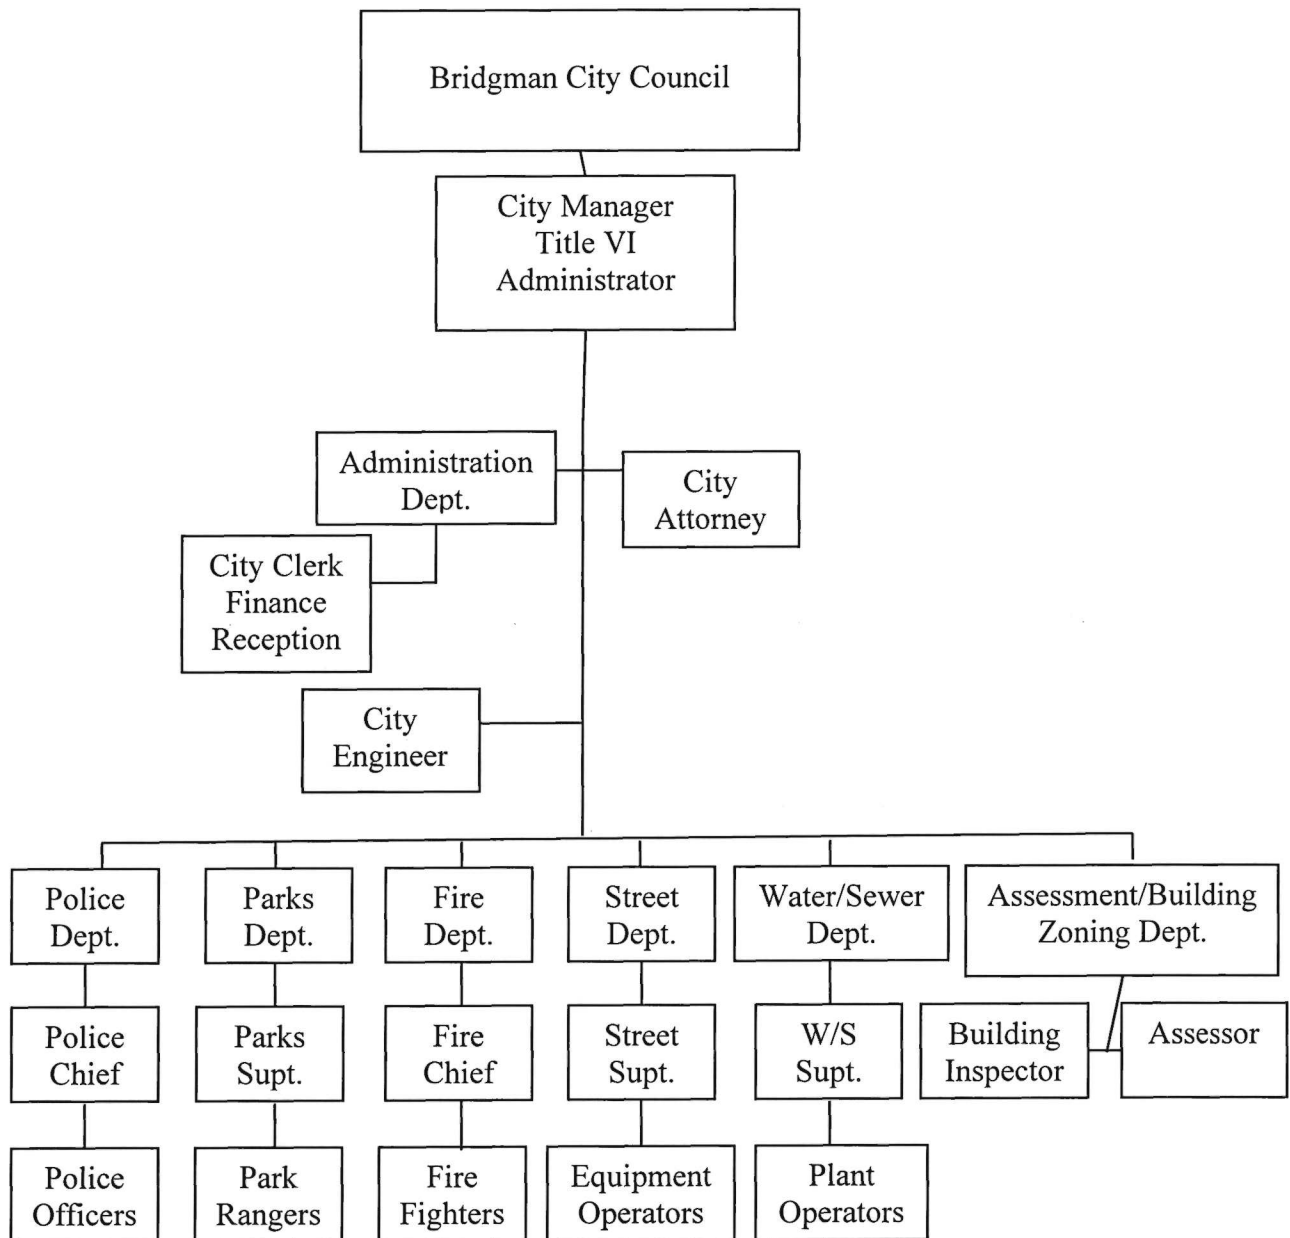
Bridgman City Council

City Manager
Title VI
Administrator

Administration Dept.

City Attorney

City Clerk
Finance
Reception

City Engineer

Police Dept.

Police Chief

Police Officers

Parks Dept.

Parks Supt.

Park Rangers

Fire Dept.

Fire Chief

Fire Fighters

Street Dept.

Street Supt.

Equipment Operators

Water/Sewer Dept.

W/S Supt.

Plant Operators

Assessment/Building Zoning Dept.

Building Inspector

Assessor